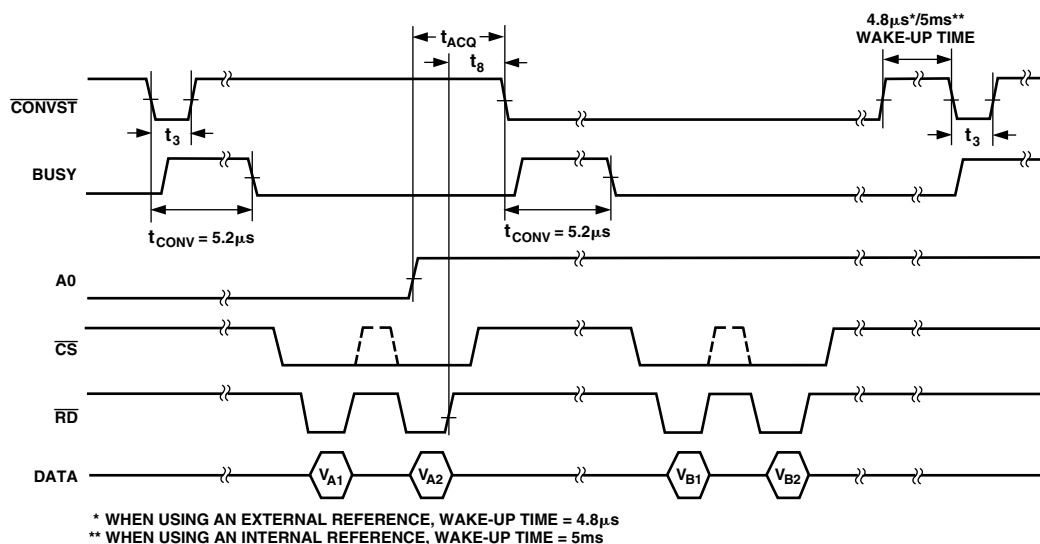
$t_{ACQ}$

$t_8$

4.8μs*/5ms**
WAKE-UP TIME

$\overline{CONVST}$

$t_3$

$t_3$

BUSY

$t_{CONV}$ = 5.2μs

$t_{CONV}$ = 5.2μs

A0

$\overline{CS}$

$\overline{RD}$

DATA

$V_{A1}$

$V_{A2}$

$V_{B1}$

$V_{B2}$

* WHEN USING AN EXTERNAL REFERENCE, WAKE-UP TIME = 4.8μs
** WHEN USING AN INTERNAL REFERENCE, WAKE-UP TIME = 5ms